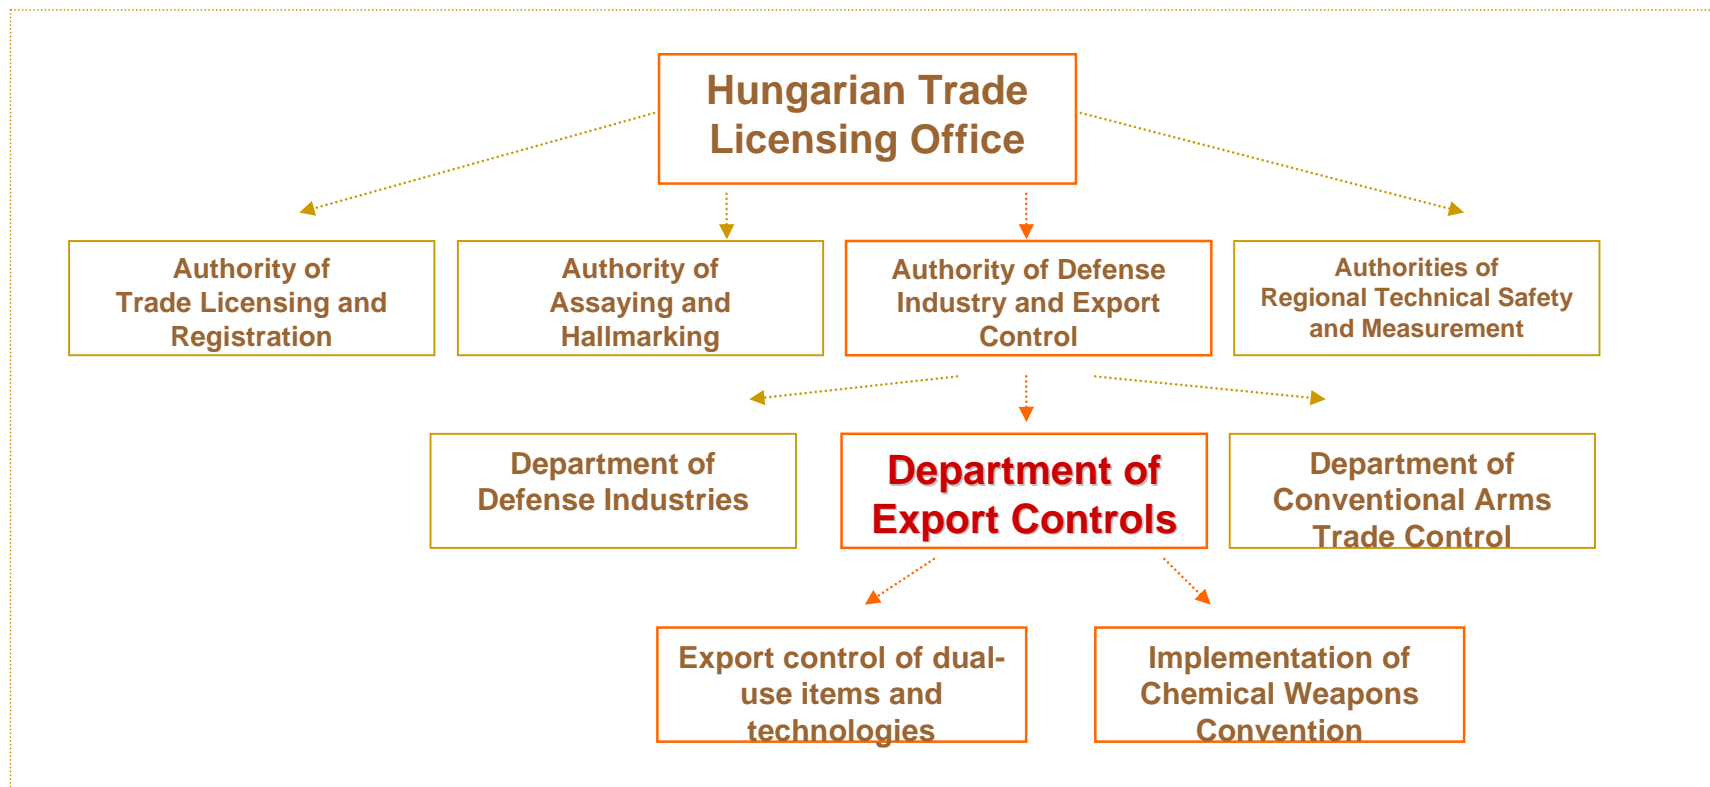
Hungarian Trade Licensing Office

Authority of Trade Licensing and Registration

Authority of Assaying and Hallmarking

Authority of Defense Industry and Export Control

Authorities of Regional Technical Safety and Measurement

Department of Defense Industries

Department of Export Controls

Department of Conventional Arms Trade Control

Export control of dual-use items and technologies

Implementation of Chemical Weapons Convention